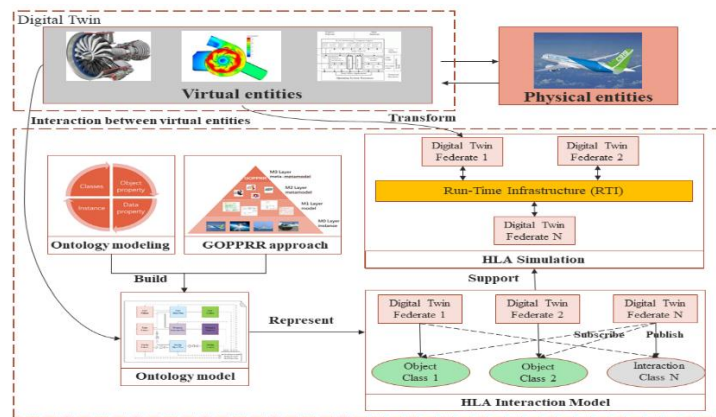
Digital Twin

Virtual entities

Physical entities

Interaction between virtual entities

Transform

Classes

Object property

Instance

Data property

Ontology modeling

M3 Layer meta-metamodel

M2 Layer metamodel

M1 Layer model

M0 Layer instance

GOPPRR approach

Build

Ontology model

Represent

Digital Twin Federate 1

Digital Twin Federate 2

Run-Time Infrastructure (RTI)

Digital Twin Federate N

HLA Simulation

Support

Digital Twin Federate 1

Digital Twin Federate 2

Digital Twin Federate N

Subscribe

Publish

Object Class 1

Object Class 2

Interaction Class N

HLA Interaction Model